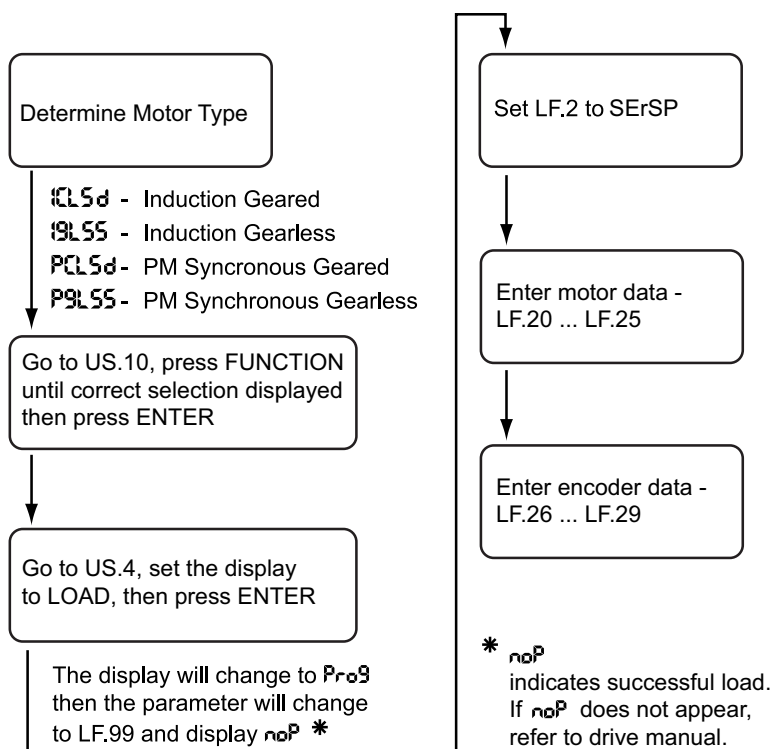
Determine Motor Type

iCLSd - Induction Geared
iGLSS - Induction Gearless
PCLSd - PM Syncronous Geared
PGLSS - PM Synchronous Gearless

Go to US.10, press FUNCTION until correct selection displayed then press ENTER

Go to US.4, set the display to LOAD, then press ENTER

The display will change to Prog then the parameter will change to LF.99 and display noP *

Set LF.2 to SErSP

Enter motor data - LF.20 ... LF.25

Enter encoder data - LF.26 ... LF.29

* noP indicates successful load. If noP does not appear, refer to drive manual.